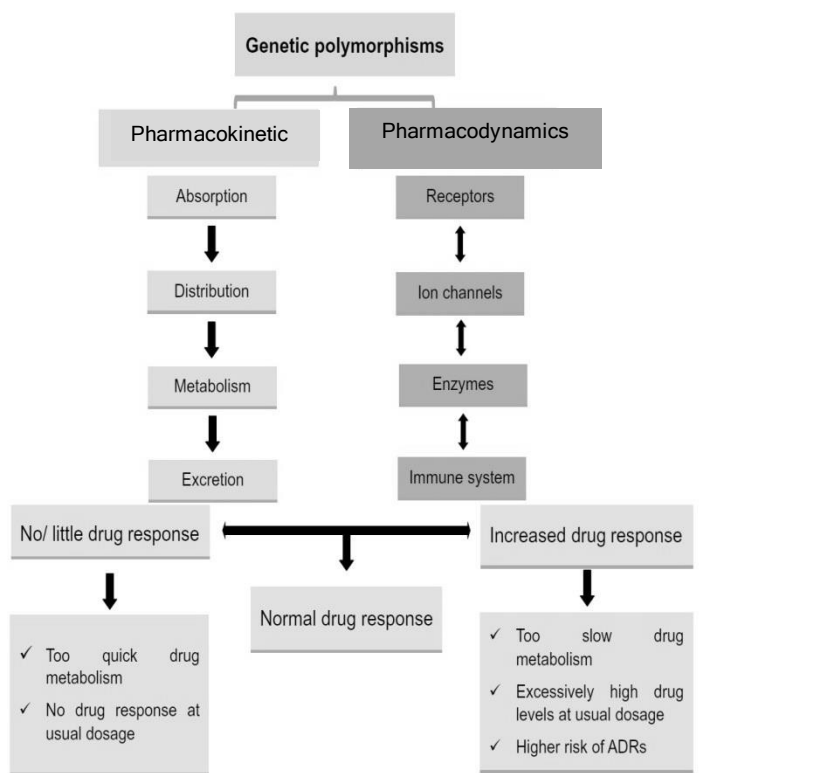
Genetic polymorphisms

Pharmacokinetic

Pharmacodynamics

Absorption

Distribution

Metabolism

Excretion

Receptors

Ion channels

Enzymes

Immune system

No/ little drug response

Normal drug response

Increased drug response

✓ Too quick drug metabolism
✓ No drug response at usual dosage

✓ Too slow drug metabolism
✓ Excessively high drug levels at usual dosage
✓ Higher risk of ADRs